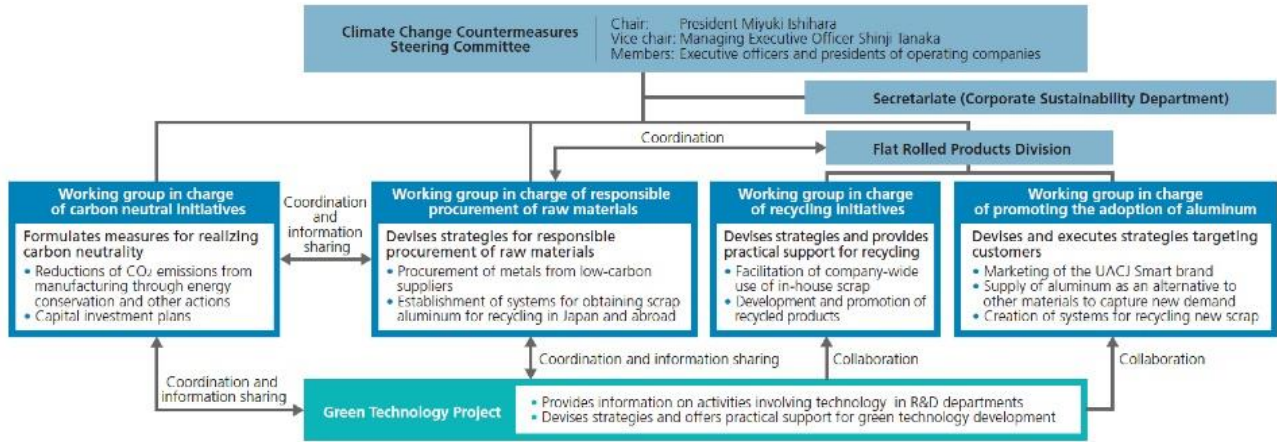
Climate Change Countermeasures Steering Committee

Chair: President Miyuki Ishihara
Vice chair: Managing Executive Officer Shinji Tanaka
Members: Executive officers and presidents of operating companies

Secretariate (Corporate Sustainability Department)

Coordination

Flat Rolled Products Division

Working group in charge of carbon neutral initiatives

Formulates measures for realizing carbon neutrality
• Reductions of $CO_2$ emissions from manufacturing through energy conservation and other actions
• Capital investment plans

Coordination and information sharing

Working group in charge of responsible procurement of raw materials

Devises strategies for responsible procurement of raw materials
• Procurement of metals from low-carbon suppliers
• Establishment of systems for obtaining scrap aluminum for recycling in Japan and abroad

Working group in charge of recycling initiatives

Devises strategies and provides practical support for recycling
• Facilitation of company-wide use of in-house scrap
• Development and promotion of recycled products

Working group in charge of promoting the adoption of aluminum

Devises and executes strategies targeting customers
• Marketing of the UACJ Smart brand
• Supply of aluminum as an alternative to other materials to capture new demand
• Creation of systems for recycling new scrap

Coordination and information sharing

Collaboration

Collaboration

Coordination and information sharing

Green Technology Project

• Provides information on activities involving technology in R&D departments
• Devises strategies and offers practical support for green technology development